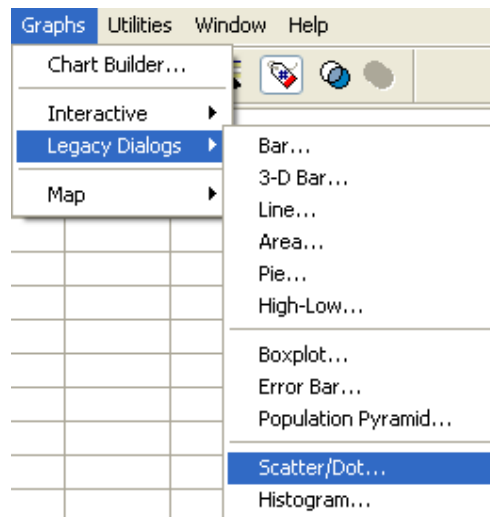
Graphs Utilities Window Help

Chart Builder...

Interactive

Legacy Dialogs

Map

Bar...
3-D Bar...
Line...
Area...
Pie...
High-Low...

Boxplot...
Error Bar...
Population Pyramid...

Scatter/Dot...
Histogram...